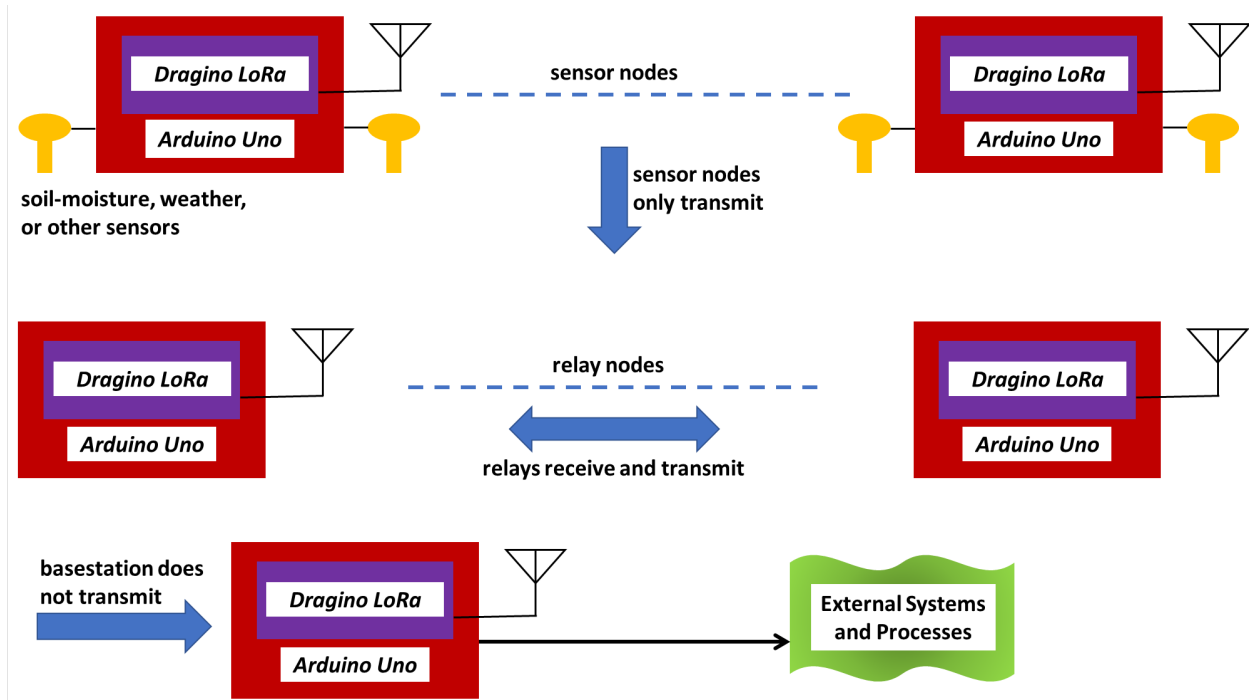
Dragino LoRa
Arduino Uno

sensor nodes

Dragino LoRa
Arduino Uno

soil-moisture, weather, or other sensors

sensor nodes only transmit

Dragino LoRa
Arduino Uno

relay nodes

Dragino LoRa
Arduino Uno

relays receive and transmit

basestation does not transmit

Dragino LoRa
Arduino Uno

External Systems and Processes